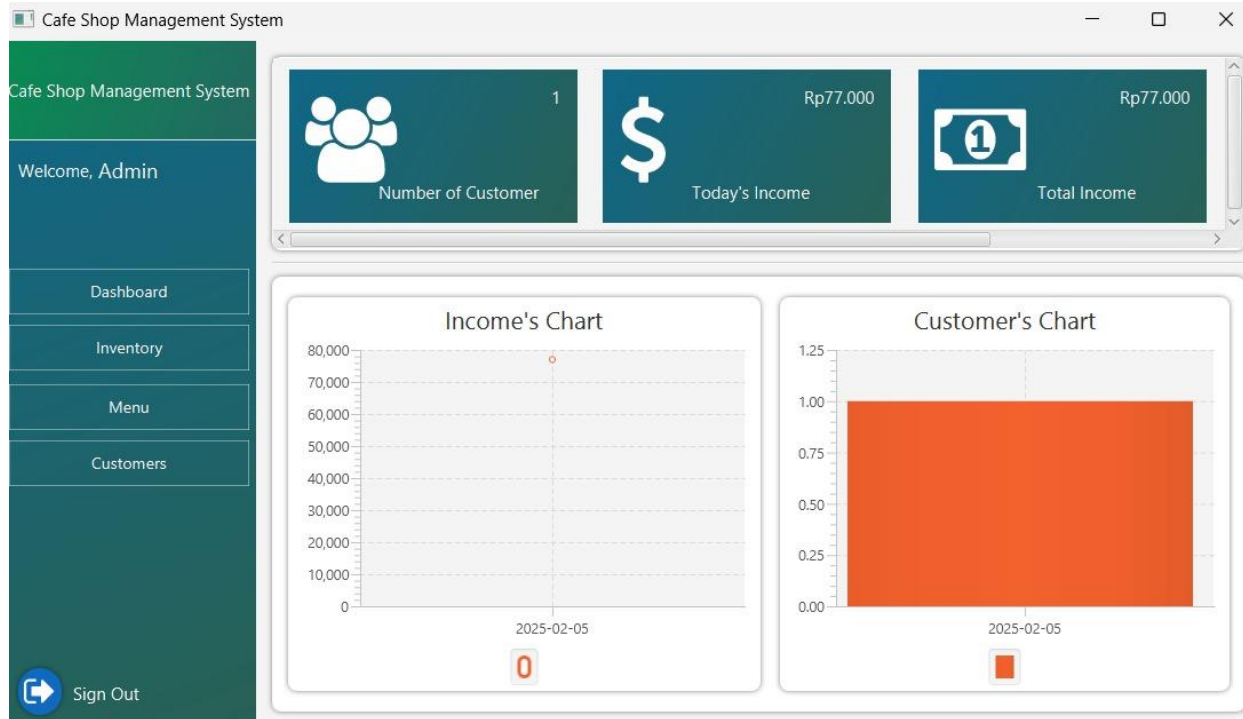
Cafe Shop Management System

Cafe Shop Management System

Welcome, Admin

Dashboard

Inventory

Menu

Customers

Sign Out

1
Number of Customer

Rp77.000
Today's Income

Rp77.000
Total Income

Income's Chart

80,000
70,000
60,000
50,000
40,000
30,000
20,000
10,000
0

2025-02-05

Customer's Chart

1.25
1.00
0.75
0.50
0.25
0.00

2025-02-05